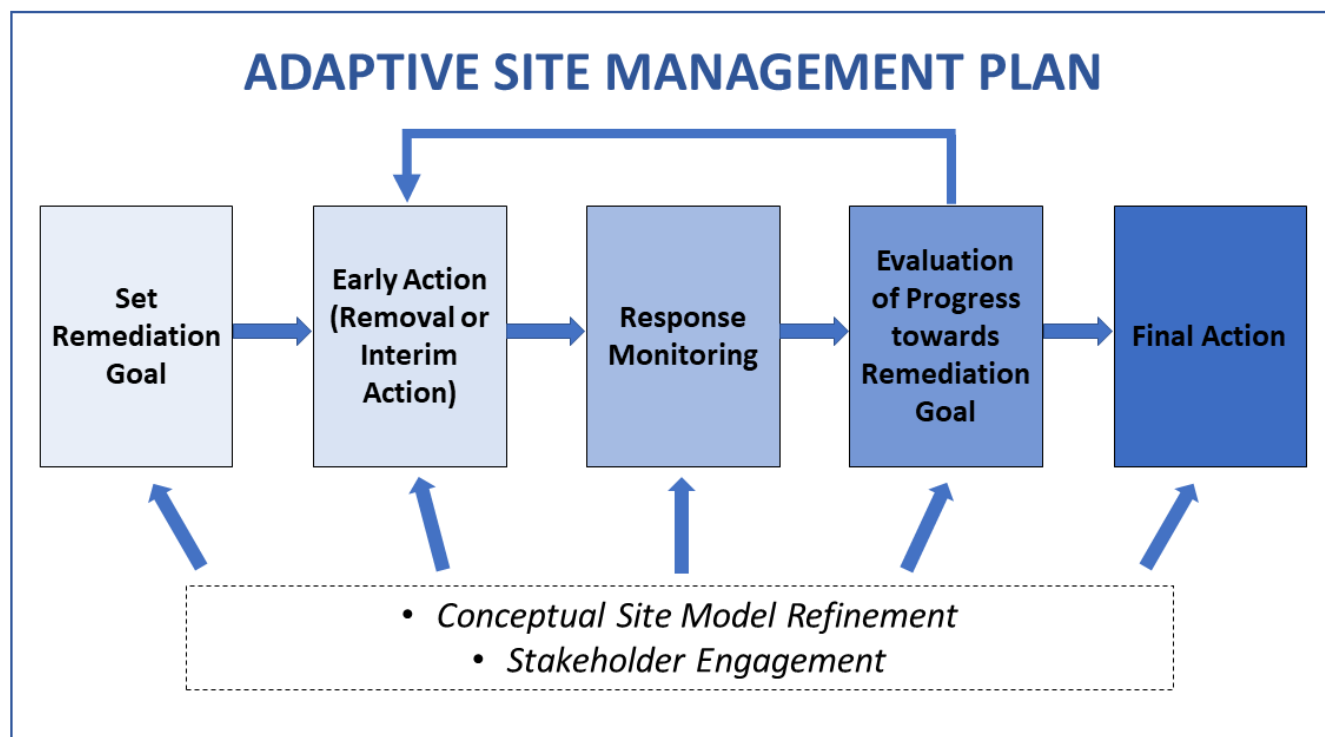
ADAPTIVE SITE MANAGEMENT PLAN

Set Remediation Goal

Early Action (Removal or Interim Action)

Response Monitoring

Evaluation of Progress towards Remediation Goal

Final Action

• Conceptual Site Model Refinement
• Stakeholder Engagement